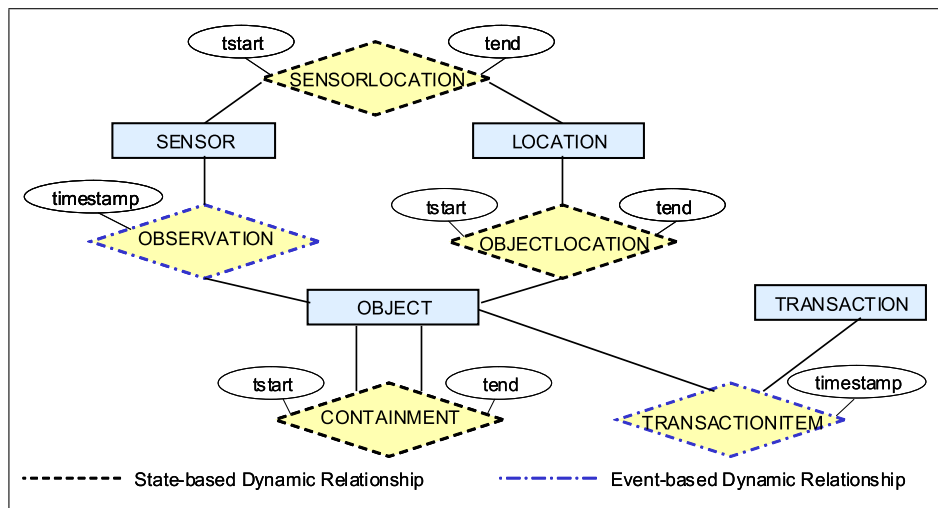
tstart

tend

SENSORLOCATION

SENSOR

LOCATION

timestamp

OBSERVATION

tstart

tend

OBJECTLOCATION

OBJECT

TRANSACTION

tstart

tend

timestamp

CONTAINMENT

TRANSACTIONITEM

State-based Dynamic Relationship

Event-based Dynamic Relationship